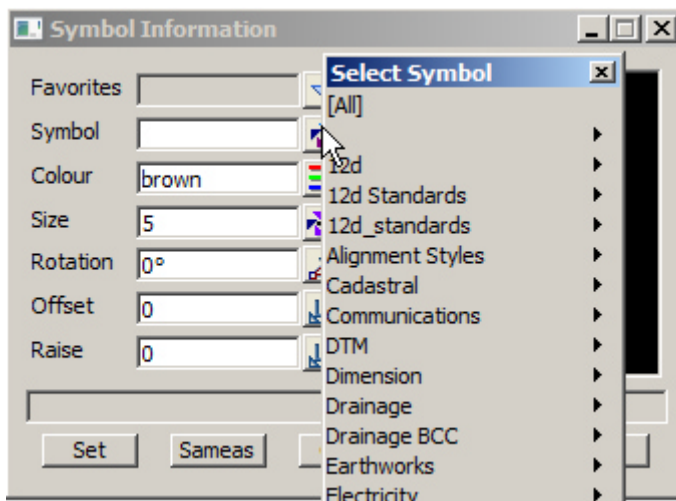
Symbol Information

Favorites

Symbol

Colour brown

Size 5

Rotation 0°

Offset 0

Raise 0

Set Sameas

Select Symbol

[All]

12d
12d Standards
12d_standards
Alignment Styles
Cadastral
Communications
DTM
Dimension
Drainage
Drainage BCC
Earthworks
Electricity